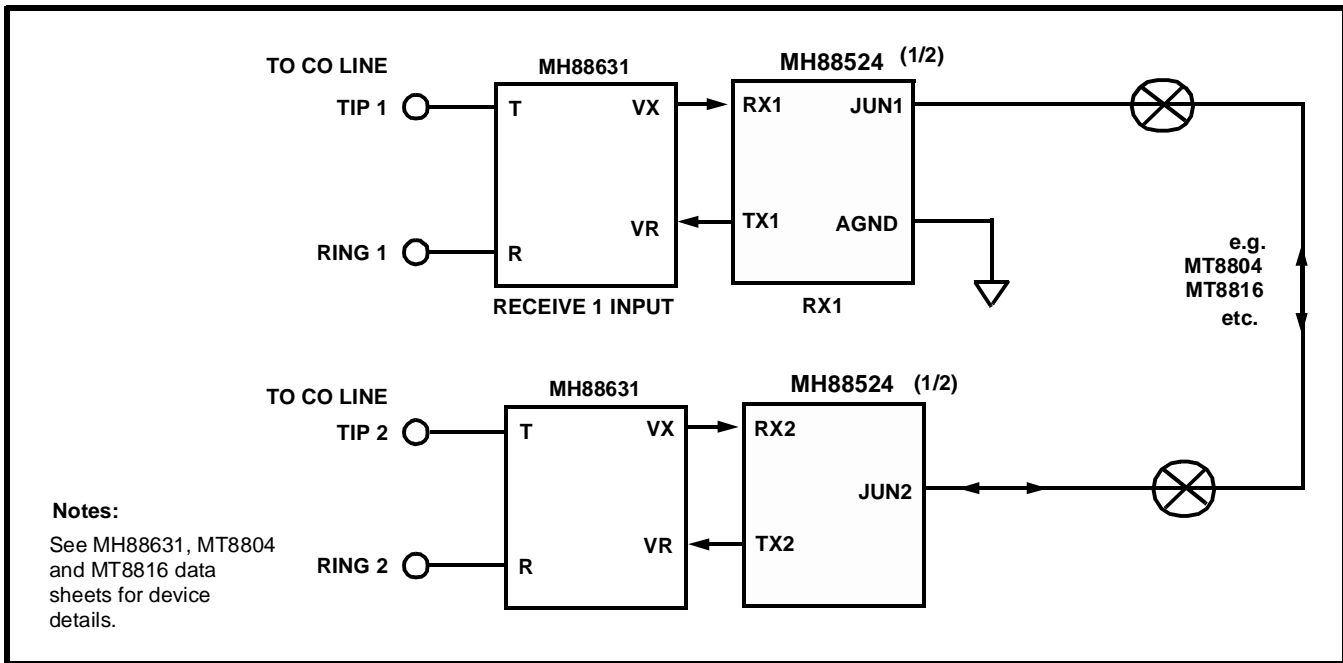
TO CO LINE
TIP 1
RING 1
MH88631
T
R
VX
VR
RECEIVE 1 INPUT
MH88524 (1/2)
RX1
TX1
JUN1
AGND
RX1
e.g.
MT8804
MT8816
etc.
TO CO LINE
TIP 2
RING 2
MH88631
T
R
VX
VR
MH88524 (1/2)
RX2
TX2
JUN2

Notes:
See MH88631, MT8804 and MT8816 data sheets for device details.